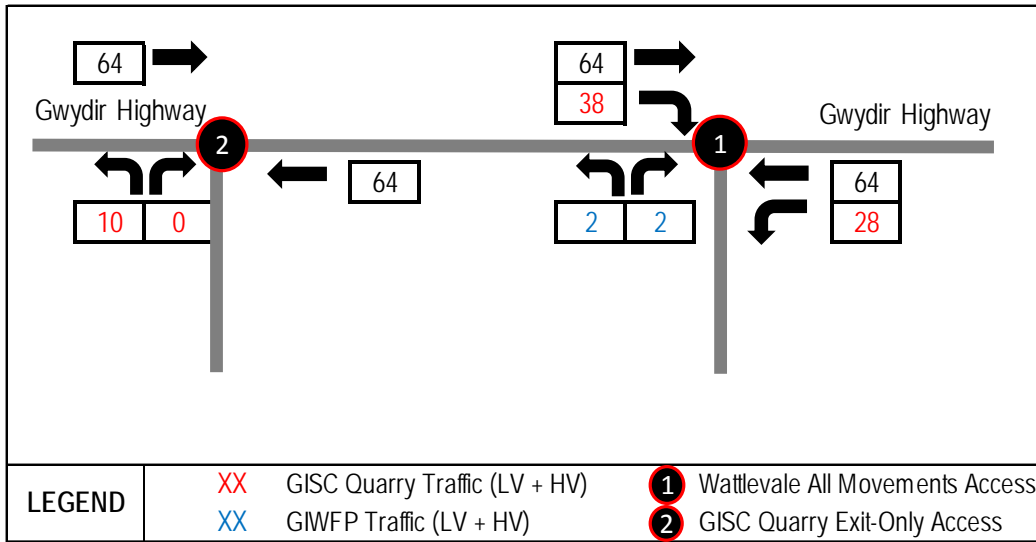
64

Gwydir Highway

2

10 | 0

64

64

38

1

Gwydir Highway

2 | 2

64

28

LEGEND

XX GISC Quarry Traffic (LV + HV)

XX GIWFP Traffic (LV + HV)

1 Wattlevale All Movements Access

2 GISC Quarry Exit-Only Access